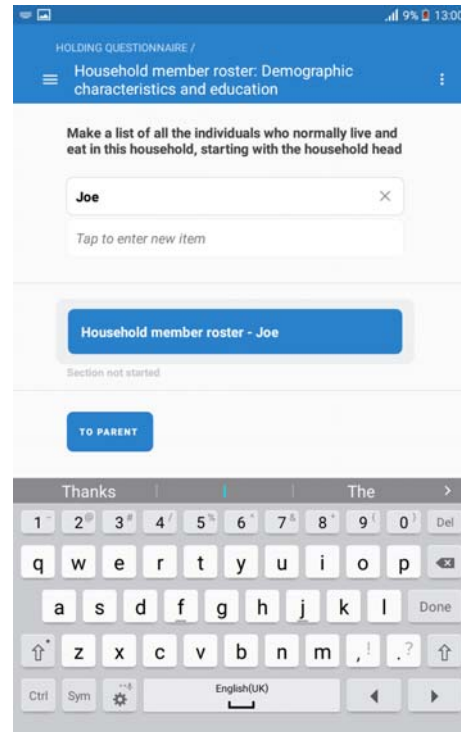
9% 13:00

HOLDING QUESTIONNAIRE /

Household member roster: Demographic characteristics and education

Make a list of all the individuals who normally live and eat in this household, starting with the household head

Joe

Tap to enter new item

Household member roster - Joe

Section not started

TO PARENT

Thanks | The

1 2 3 4 5 6 7 8 9 0 Del

q w e r t y u i o p

a s d f g h j k l Done

z x c v b n m , . ?

Ctrl Sym English(UK)